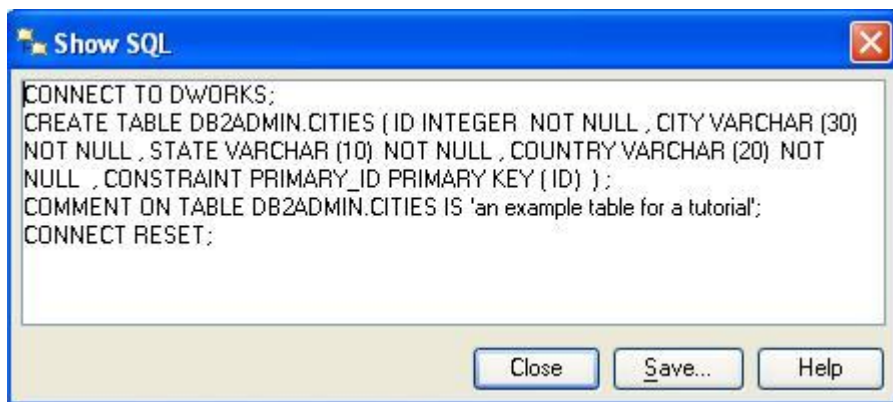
Show SQL

CONNECT TO DWORKS;
CREATE TABLE DB2ADMIN.CITIES ( ID INTEGER NOT NULL , CITY VARCHAR (30) NOT NULL , STATE VARCHAR (10) NOT NULL , COUNTRY VARCHAR (20) NOT NULL , CONSTRAINT PRIMARY_ID PRIMARY KEY ( ID) ) ;
COMMENT ON TABLE DB2ADMIN.CITIES IS 'an example table for a tutorial';
CONNECT RESET;

Close
Save...
Help